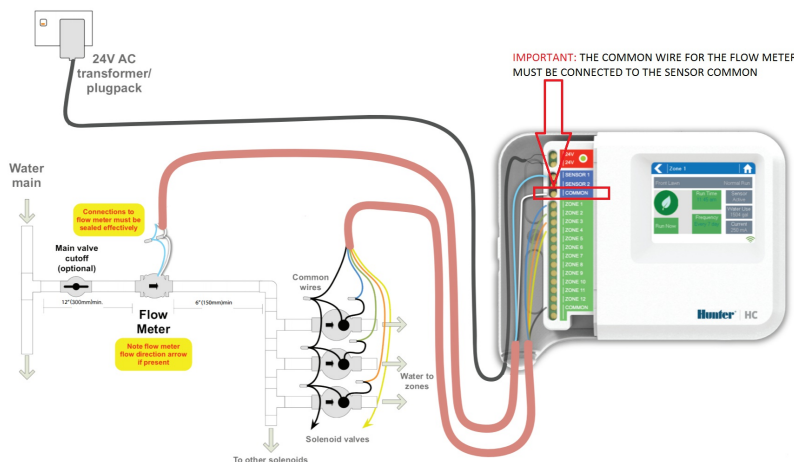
24V AC transformer/ plugpack

IMPORTANT: THE COMMON WIRE FOR THE FLOW METER MUST BE CONNECTED TO THE SENSOR COMMON

Water main

Connections to flow meter must be sealed effectively

Main valve cutoff (optional)

12"(300mm)min.

6"(150mm)min

Flow Meter

Note flow meter flow direction arrow if present

Common wires

Water to zones

Solenoid valves

To other solenoids

24V
24V
SENSOR 1
SENSOR 2
COMMON
ZONE 1
ZONE 2
ZONE 3
ZONE 4
ZONE 5
ZONE 6
ZONE 7
ZONE 8
ZONE 9
ZONE 10
ZONE 11
ZONE 12
COMMON

Zone 1

Front Lawn

Normal Run

Run Time

Sensor Active

Water Use

Frequency

Current

Run Now

Hunter HC